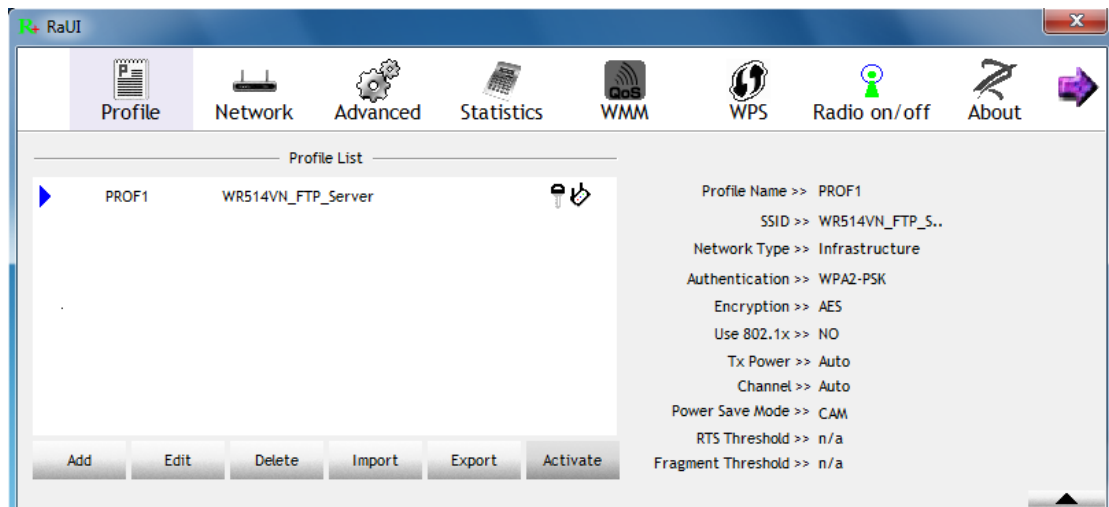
RaUI

Profile Network Advanced Statistics QoS WMM WPS Radio on/off About

Profile List

| PROF1 | WR514VN_FTP_Server |
|---|---|

Add Edit Delete Import Export Activate

Profile Name >> PROF1
SSID >> WR514VN_FTP_S..
Network Type >> Infrastructure
Authentication >> WPA2-PSK
Encryption >> AES
Use 802.1x >> NO
Tx Power >> Auto
Channel >> Auto
Power Save Mode >> CAM
RTS Threshold >> n/a
Fragment Threshold >> n/a